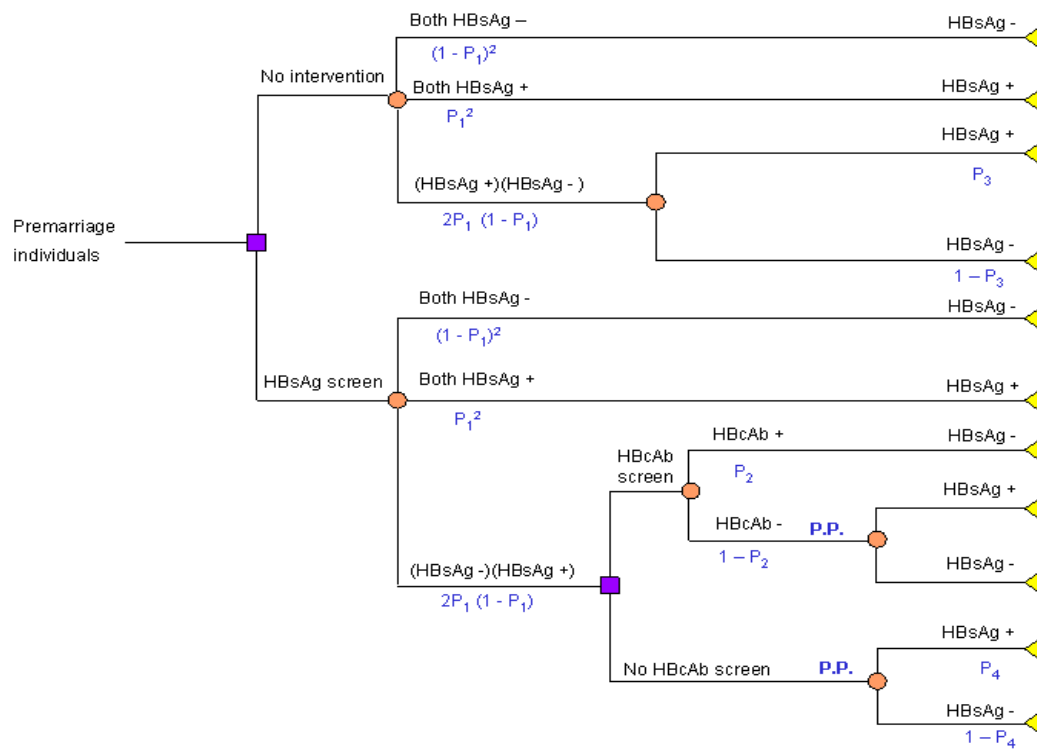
Premarriage individuals

No intervention

Both HBsAg –
$(1 - P_1)^2$
HBsAg -

Both HBsAg +
$P_1^2$
HBsAg +

(HBsAg +)(HBsAg - )
$2P_1\ (1 - P_1)$
HBsAg +
$P_3$
HBsAg -
$1 - P_3$

HBsAg screen

Both HBsAg -
$(1 - P_1)^2$
HBsAg -

Both HBsAg +
$P_1^2$
HBsAg +

(HBsAg -)(HBsAg +)
$2P_1\ (1 - P_1)$

HBcAb screen
HBcAb +
$P_2$
HBsAg -
HBcAb -
$1 - P_2$
P.P.
HBsAg +
HBsAg -

No HBcAb screen
P.P.
HBsAg +
$P_4$
HBsAg -
$1 - P_4$